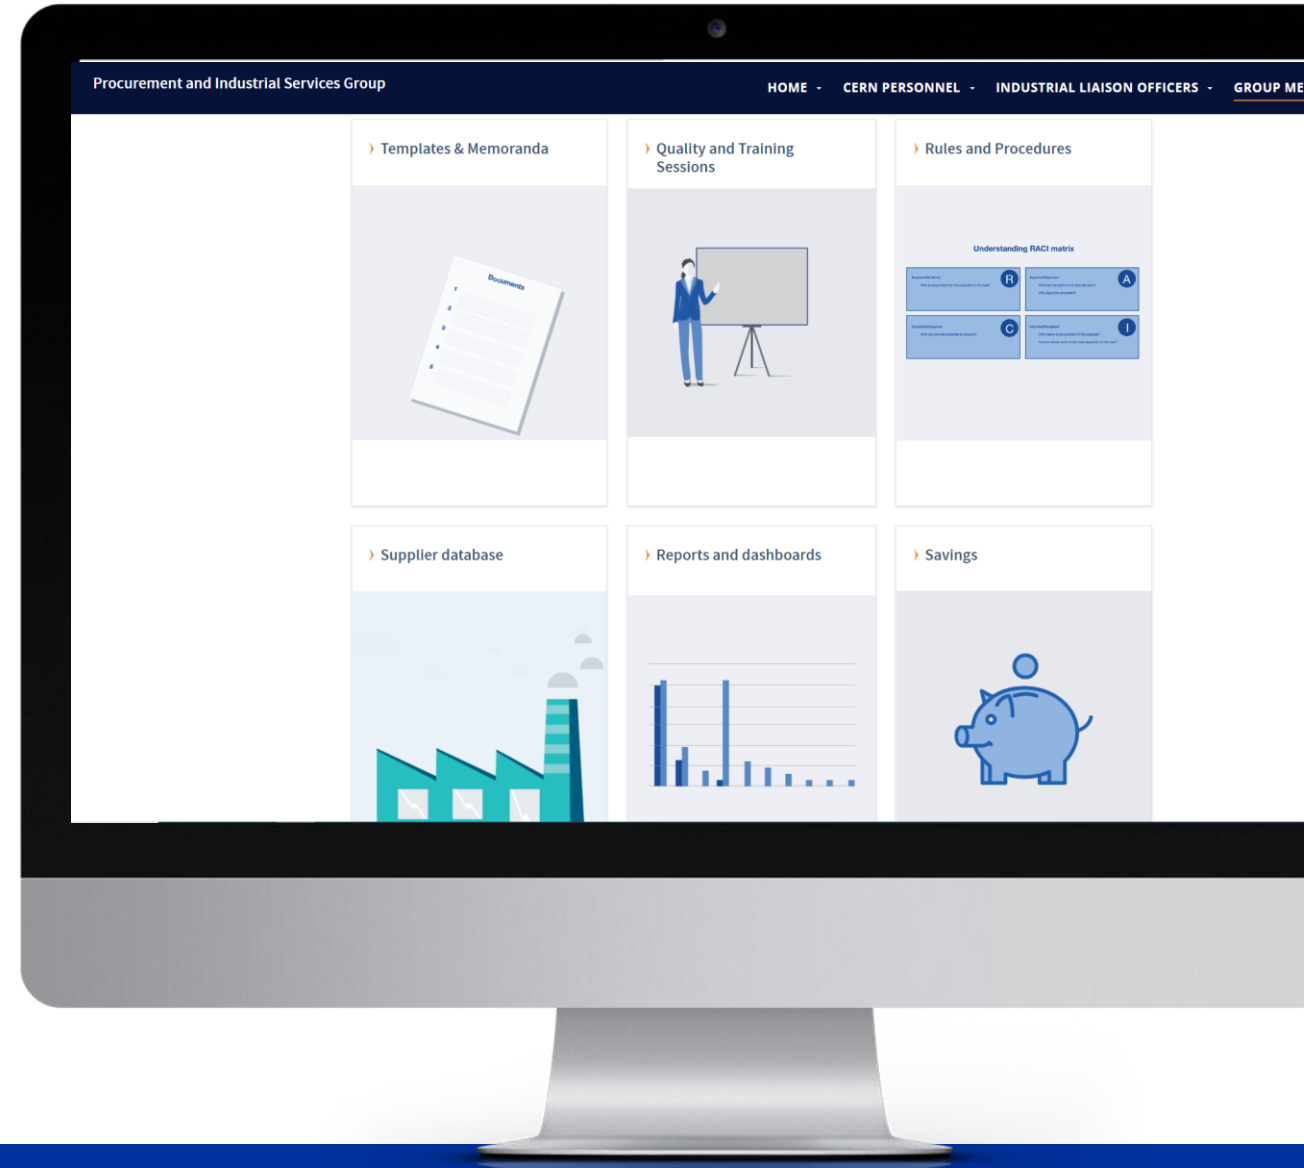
Procurement and Industrial Services Group

HOME - CERN PERSONNEL - INDUSTRIAL LIAISON OFFICERS - GROUP ME

› Templates & Memoranda

Documents

1
2
3
4
5

› Quality and Training Sessions

› Rules and Procedures

Understanding RACI matrix

R

A

C

I

› Supplier database

› Reports and dashboards

› Savings